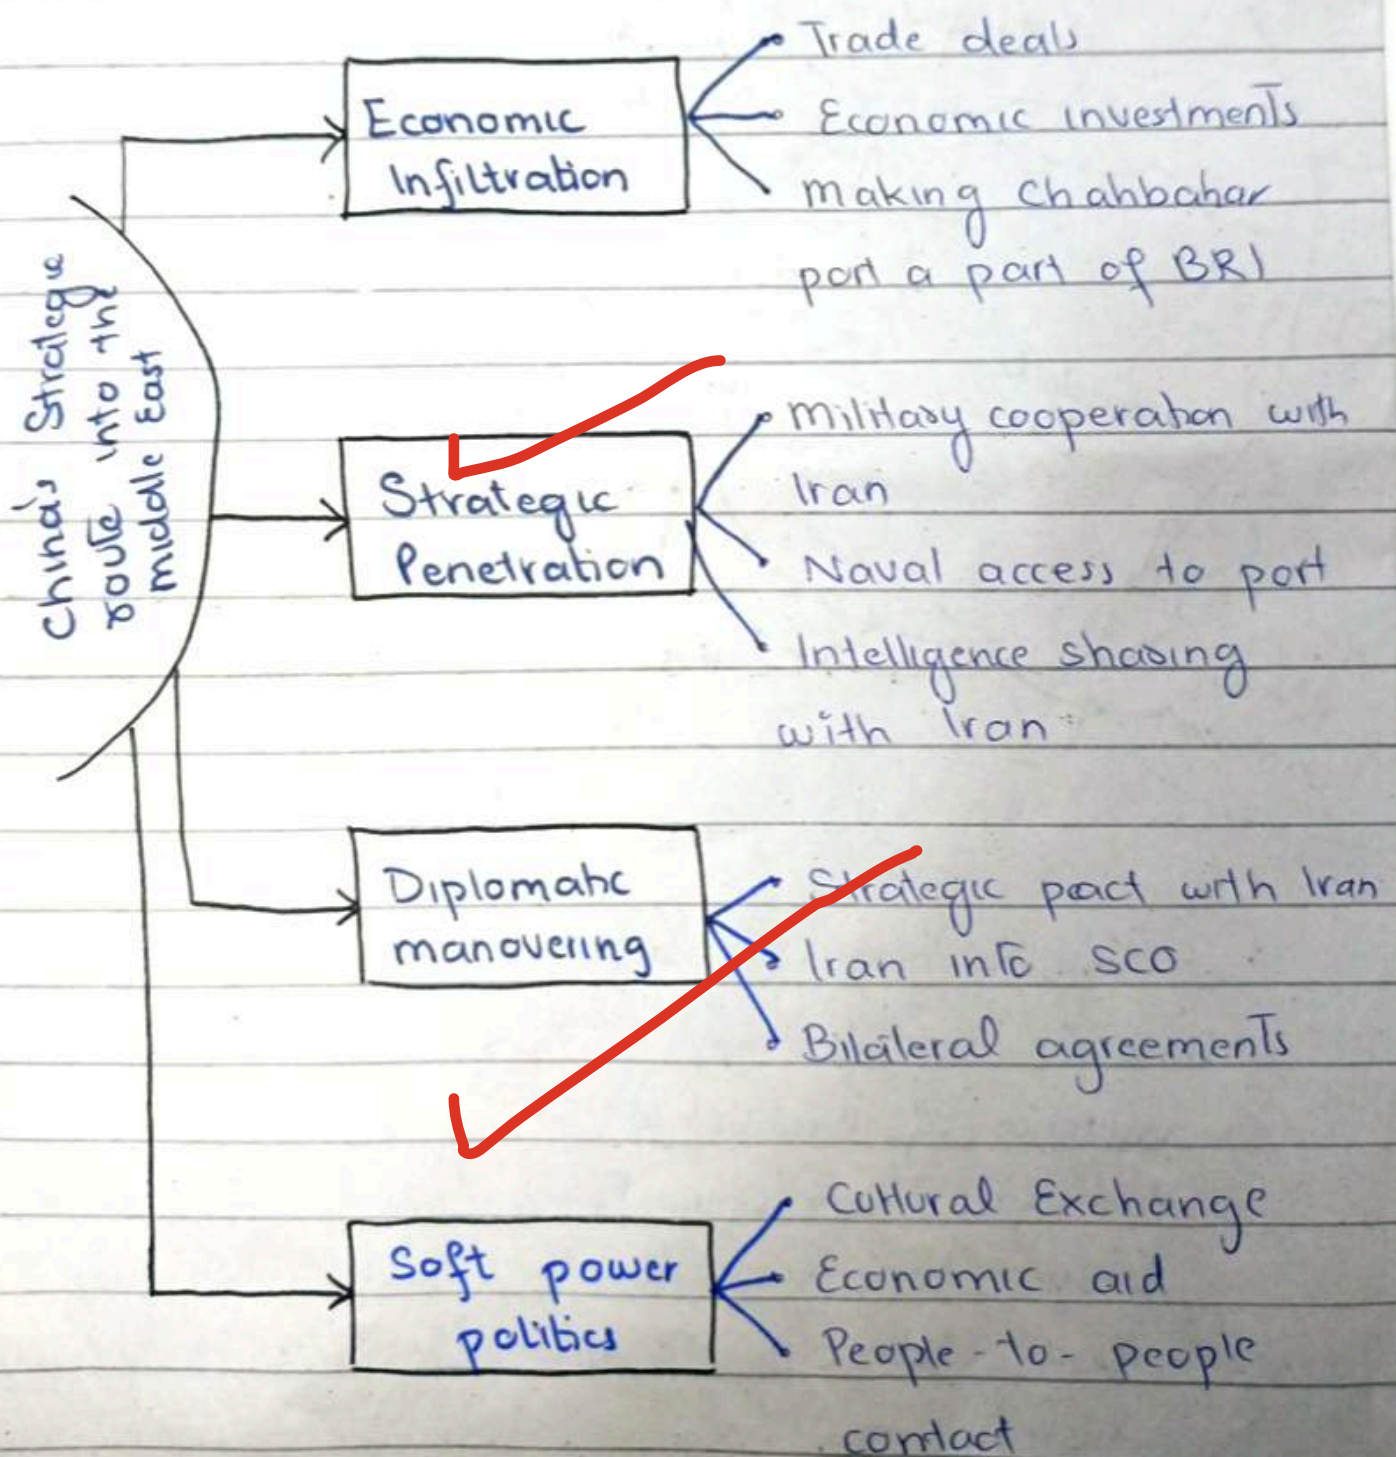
China's Strategic route into the middle East

Economic Infiltration
Trade deals
Economic investments
making Chahbahar port a part of BRI

Strategic Penetration
Military cooperation with Iran
Naval access to port
Intelligence sharing with Iran

Diplomatic manoveuring
Strategic pact with Iran
Iran into SCO
Bilateral agreements

Soft power politics
Cultural Exchange
Economic aid
People-to-people contact